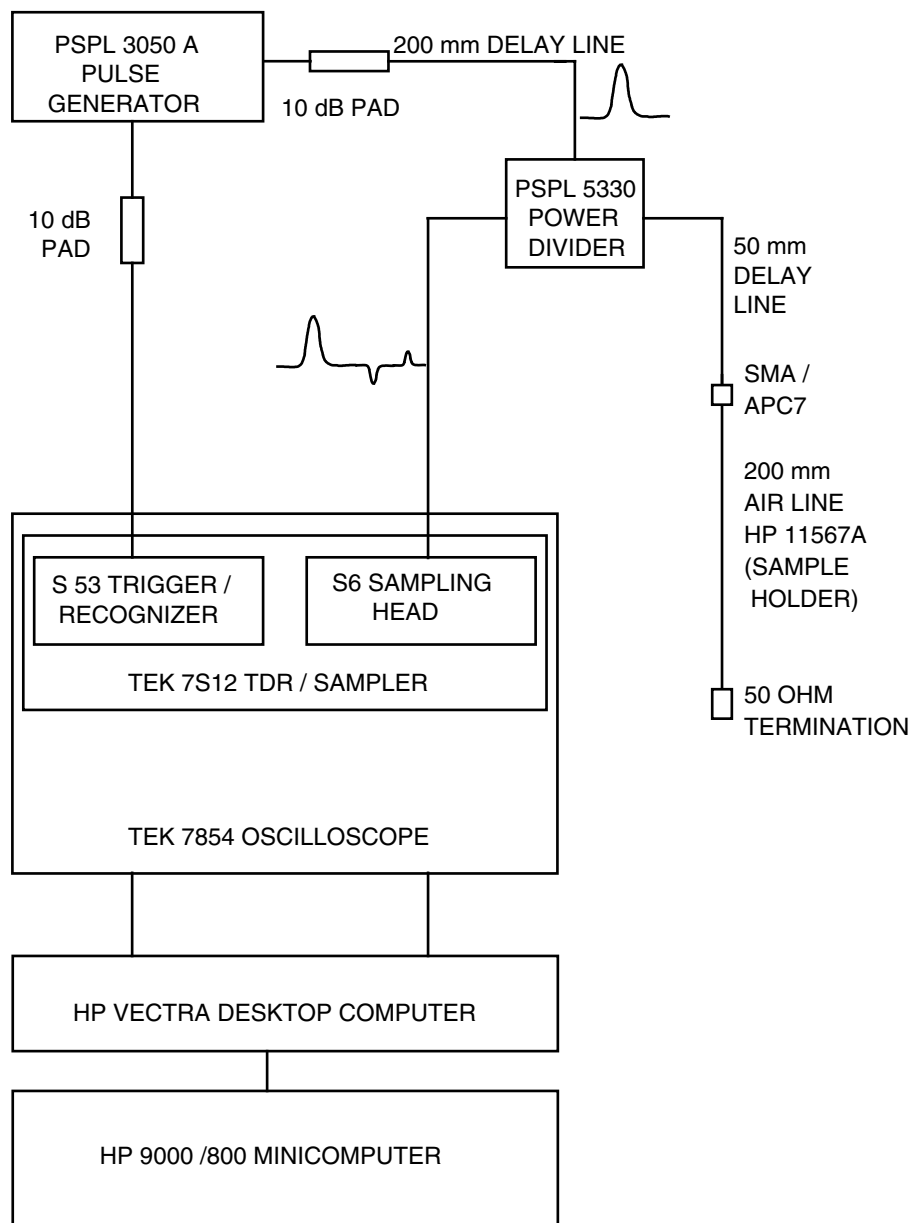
PSPL 3050 A
PULSE
GENERATOR

200 mm DELAY LINE

10 dB PAD

10 dB
PAD

PSPL 5330
POWER
DIVIDER

50 mm
DELAY
LINE

SMA /
APC7

200 mm
AIR LINE
HP 11567A
(SAMPLE
HOLDER)

50 OHM
TERMINATION

S 53 TRIGGER /
RECOGNIZER

S6 SAMPLING
HEAD

TEK 7S12 TDR / SAMPLER

TEK 7854 OSCILLOSCOPE

HP VECTRA DESKTOP COMPUTER

HP 9000 /800 MINICOMPUTER